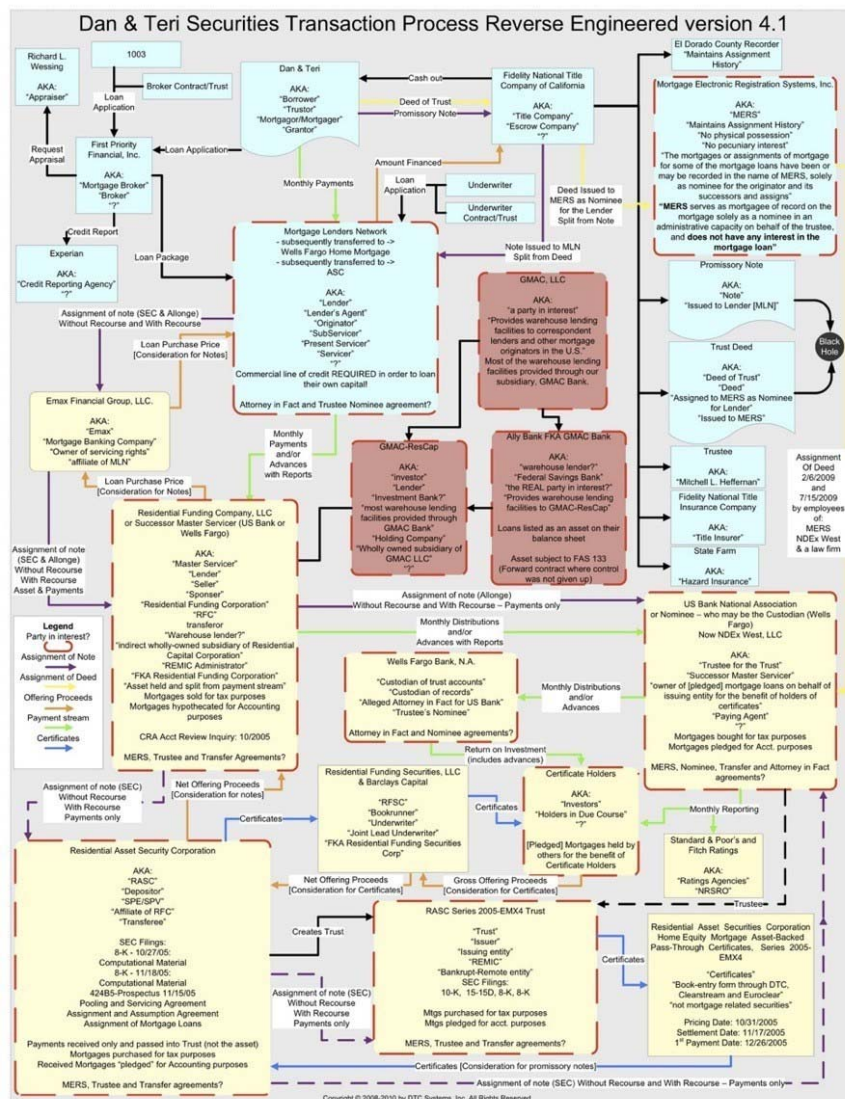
Dan & Teri Securities Transaction Process Reverse Engineered version 4.1

Richard L. Wessing

AKA: "Appraiser"

1003

Broker Contract/Trust

Loan Application

Request Appraisal

First Priority Financial, Inc.

AKA: "Mortgage Broker" "Broker" "?"

Loan Application

Credit Report

Experian

AKA: "Credit Reporting Agency" "?"

Loan Package

Dan & Teri

AKA: "Borrower" "Trustor" "Mortgagor/Mortgager" "Grantor"

Cash out

Deed of Trust

Promissory Note

Fidelity National Title Company of California

AKA: "Title Company" "Escrow Company" "?"

Amount Financed

Monthly Payments

Loan Application

Underwriter

Underwriter Contract/Trust

Deed Issued to MERS as Nominee for the Lender Split from Note

Note Issued to MLN Split from Deed

El Dorado County Recorder "Maintains Assignment History"

Mortgage Electronic Registration Systems, Inc.

AKA: "MERS" "Maintains Assignment History" "No physical possession" "No pecuniary interest" "The mortgages or assignments of mortgage for some of the mortgage loans have been or may be recorded in the name of MERS, solely as nominee for the originator and its successors and assigns" "MERS serves as mortgagee of record on the mortgage solely as a nominee in an administrative capacity on behalf of the trustee, and does not have any interest in the mortgage loan"

Mortgage Lenders Network - subsequently transferred to -> Wells Fargo Home Mortgage - subsequently transferred to -> ASC

AKA: "Lender" "Lender's Agent" "Originator" "SubServicer" "Present Servicer" "Servicer" "?" Commercial line of credit REQUIRED in order to loan their own capital!

Attorney in Fact and Trustee Nominee agreement?

GMAC, LLC

AKA: "a party in interest" "Provides warehouse lending facilities to correspondent lenders and other mortgage originators in the U.S." Most of the warehouse lending facilities provided through our subsidiary, GMAC Bank.

Promissory Note

AKA: "Note" "Issued to Lender [MLN]"

Black Hole

Trust Deed

AKA: "Deed of Trust" "Deed" "Assigned to MERS as Nominee for Lender" "Issued to MERS"

Assignment of note (SEC & Allonge) Without Recourse and With Recourse

Loan Purchase Price [Consideration for Notes]

Emax Financial Group, LLC.

AKA: "Emax" "Mortgage Banking Company" "Owner of servicing rights" "affiliate of MLN"

Monthly Payments and/or Advances with Reports

GMAC-ResCap

AKA: "investor" "Lender" "Investment Bank?" "most warehouse lending facilities provided through GMAC Bank" "Holding Company" "Wholly owned subsidiary of GMAC LLC" "?"

Ally Bank FKA GMAC Bank

AKA: "warehouse lender?" "Federal Savings Bank" "the REAL party in interest?" "Provides warehouse lending facilities to GMAC-ResCap"

Loans listed as an asset on their balance sheet

Asset subject to FAS 133 (Forward contract where control was not given up)

Trustee

AKA: "Mitchell L. Heffernan"

Fidelity National Title Insurance Company

AKA: "Title Insurer"

State Farm

AKA: "Hazard Insurance"

Assignment Of Deed 2/6/2009 and 7/15/2009 by employees of MERS NDEx West & a law firm

Loan Purchase Price [Consideration for Notes]

Assignment of note (SEC & Allonge) Without Recourse With Recourse Asset & Payments

Residential Funding Company, LLC or Successor Master Servicer (US Bank or Wells Fargo)

AKA: "Master Servicer" "Lender" "Seller" "Sponser" "Residential Funding Corporation" "RFC" transferor "Warehouse lender?" "indirect wholly-owned subsidiary of Residential Capital Corporation" "REMIC Administrator" "FKA Residential Funding Corporation" "Asset held and split from payment stream" Mortgages sold for tax purposes Mortgages hypothecated for Accounting purposes

CRA Acct Review Inquiry: 10/2005

MERS, Trustee and Transfer Agreements?

Assignment of note (Allonge) Without Recourse and With Recourse – Payments only

Monthly Distributions and/or Advances with Reports

US Bank National Association or Nominee – who may be the Custodian (Wells Fargo) Now NDEx West, LLC

AKA: "Trustee for the Trust" "Successor Master Servicer" "owner of [pledged] mortgage loans on behalf of issuing entity for the benefit of holders of certificates" "Paying Agent" "?"

Mortgages bought for tax purposes Mortgages pledged for Acct. purposes

MERS, Nominee, Transfer and Attorney in Fact agreements?

Legend

Party in interest?

Assignment of Note

Assignment of Deed

Offering Proceeds

Payment stream

Certificates

Wells Fargo Bank, N.A.

AKA: "Custodian of trust accounts" "Custodian of records" "Alleged Attorney in Fact for US Bank" "Trustee's Nominee"

Attorney in Fact and Nominee agreements?

Monthly Distributions and/or Advances

Return on Investment (includes advances)

Assignment of note (SEC) Without Recourse With Recourse Payments only

Net Offering Proceeds [Consideration for notes]

Residential Funding Securities, LLC & Barclays Capital

AKA: "RFSC" "Bookrunner" "Underwriter" "Joint Lead Underwriter" "FKA Residential Funding Securities Corp"

Certificates

Certificate Holders

AKA: "Investors" "Holders in Due Course" "?"

[Pledged] Mortgages held by others for the benefit of Certificate Holders

Monthly Reporting

Standard & Poor's and Fitch Ratings

AKA: "Ratings Agencies" "NRSRO"

Certificates

Residential Asset Security Corporation

AKA: "RASC" "Depositor" "SPE/SPV" "Affiliate of RFC" "Transferee"

SEC Filings: 8-K - 10/27/05: Computational Material 8-K - 11/18/05: Computational Material 424B5-Prospectus 11/15/05 Pooling and Servicing Agreement Assignment and Assumption Agreement Assignment of Mortgage Loans

Payments received only and passed into Trust (not the asset) Mortgages purchased for tax purposes Received Mortgages "pledged" for Accounting purposes

MERS, Trustee and Transfer agreements?

Net Offering Proceeds [Consideration for Certificates]

Gross Offering Proceeds [Consideration for Certificates]

Trustee

Creates Trust

Assignment of note (SEC) Without Recourse With Recourse Payments only

RASC Series 2005-EMX4 Trust

"Trust" "Issuer" "Issuing entity" "REMIC" "Bankrupt-Remote entity" SEC Filings: 10-K, 15-15D, 8-K, 8-K

Mtgs purchased for acct purposes Mtgs pledged for acct. purposes

MERS, Trustee and Transfer agreements?

Certificates

Residential Asset Securities Corporation Home Equity Mortgage Asset-Backed Pass-Through Certificates, Series 2005-EMX4

"Certificates" "Book-entry form through DTC, Clearstream and Euroclear" "not mortgage related securities"

Pricing Date: 10/31/2005 Settlement Date: 11/17/2005 1st Payment Date: 12/26/2005

Certificates [Consideration for promissory notes]

Assignment of note (SEC) Without Recourse and With Recourse – Payments only

Copyright © 2008-2010 by DTC Systems, Inc. All Rights Reserved